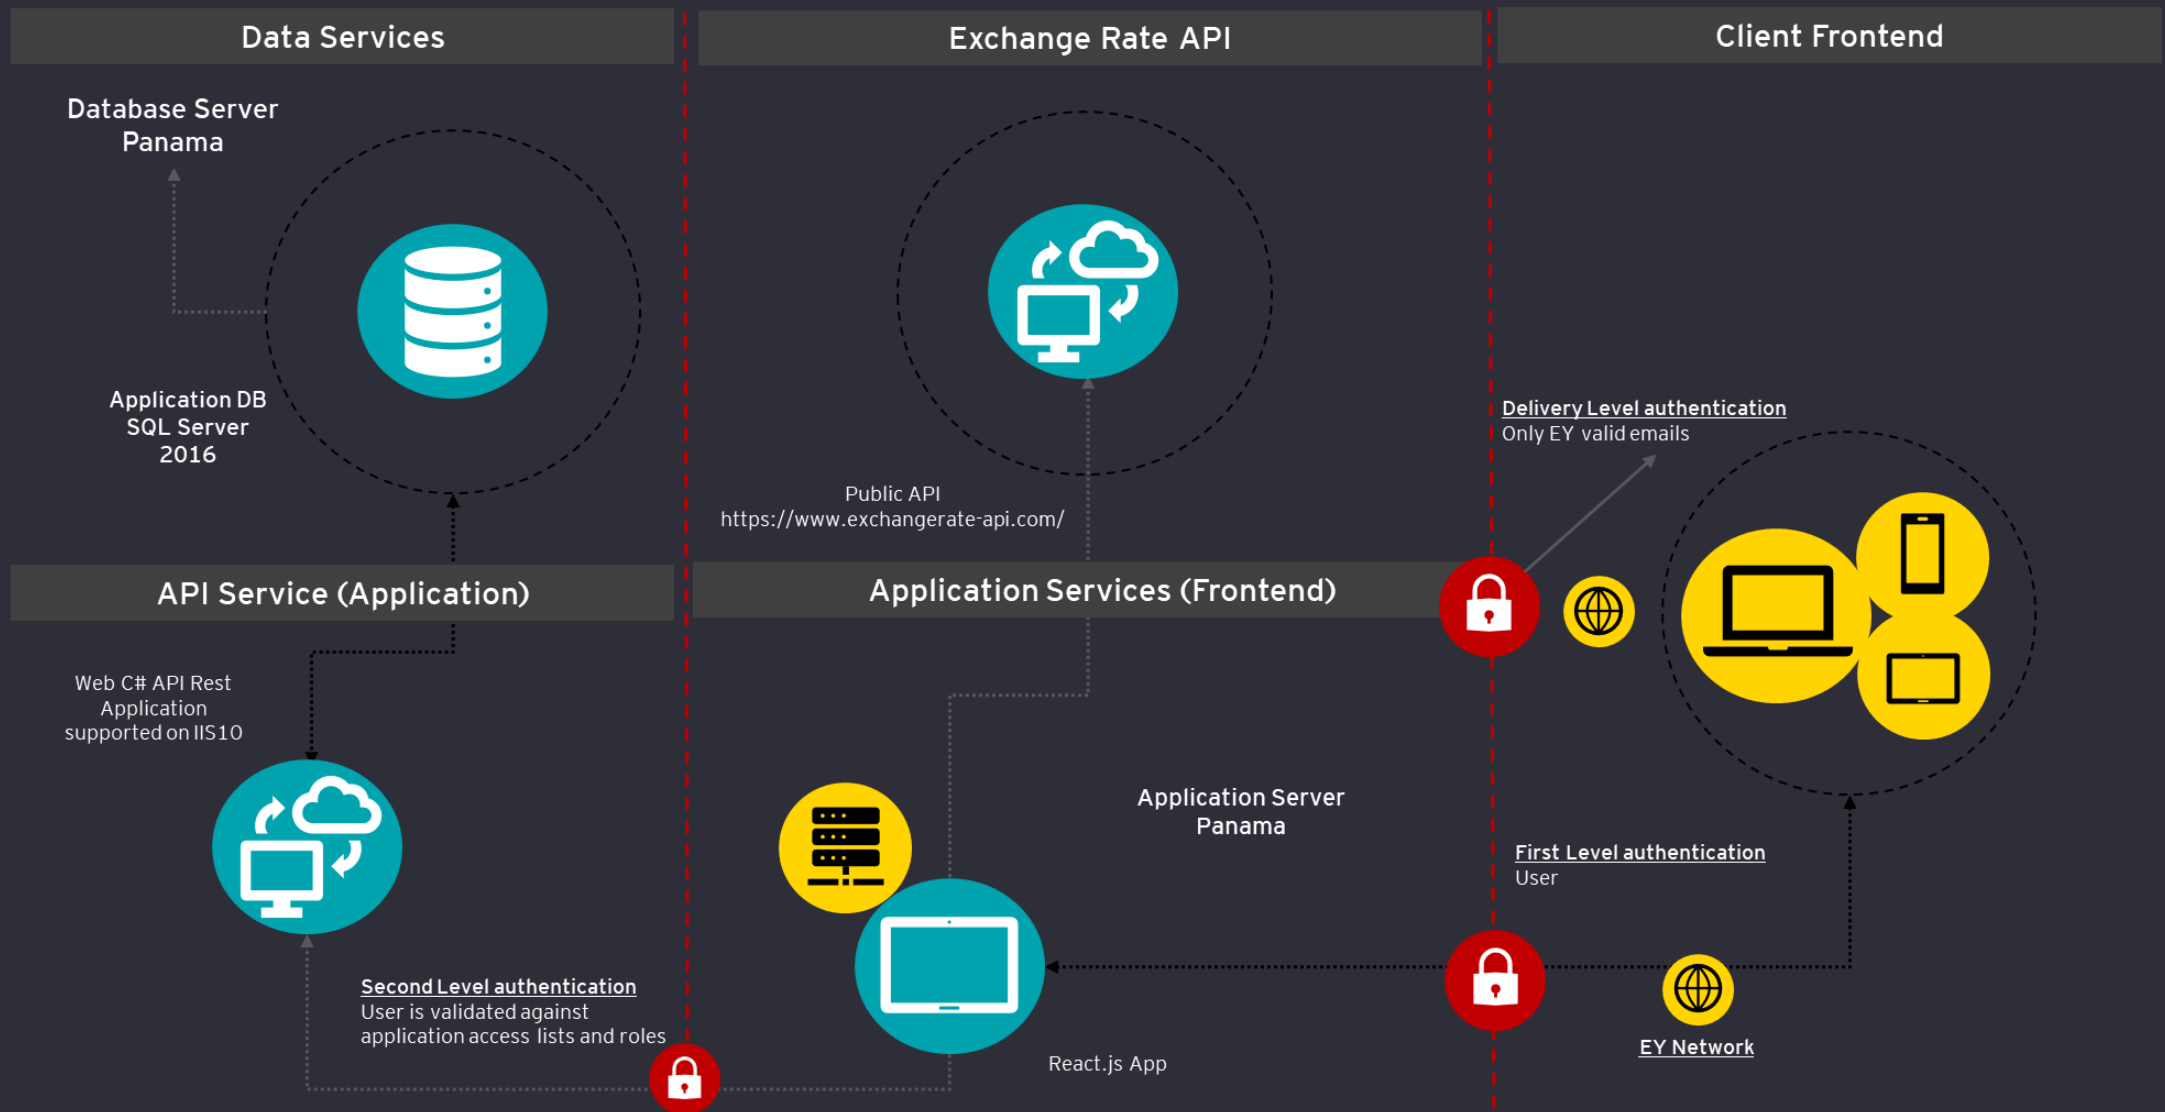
Data Services

Exchange Rate API

Client Frontend

Database Server
Panama

Application DB
SQL Server
2016

Public API
https://www.exchangerate-api.com/

Delivery Level authentication
Only EY valid emails

API Service (Application)

Application Services (Frontend)

Web C# API Rest
Application
supported on IIS10

Application Server
Panama

First Level authentication
User

Second Level authentication
User is validated against
application access lists and roles

React.js App

EY Network